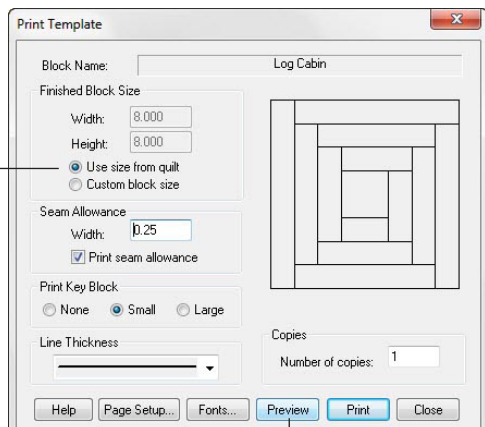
Print Template

Block Name: Log Cabin

Finished Block Size

Width: 8.000

Height: 8.000

Use size from quilt

Custom block size

Seam Allowance

Width: 0.25

Print seam allowance

Print Key Block

None Small Large

Line Thickness

Copies

Number of copies: 1

Help Page Setup... Fonts... Preview Print Close